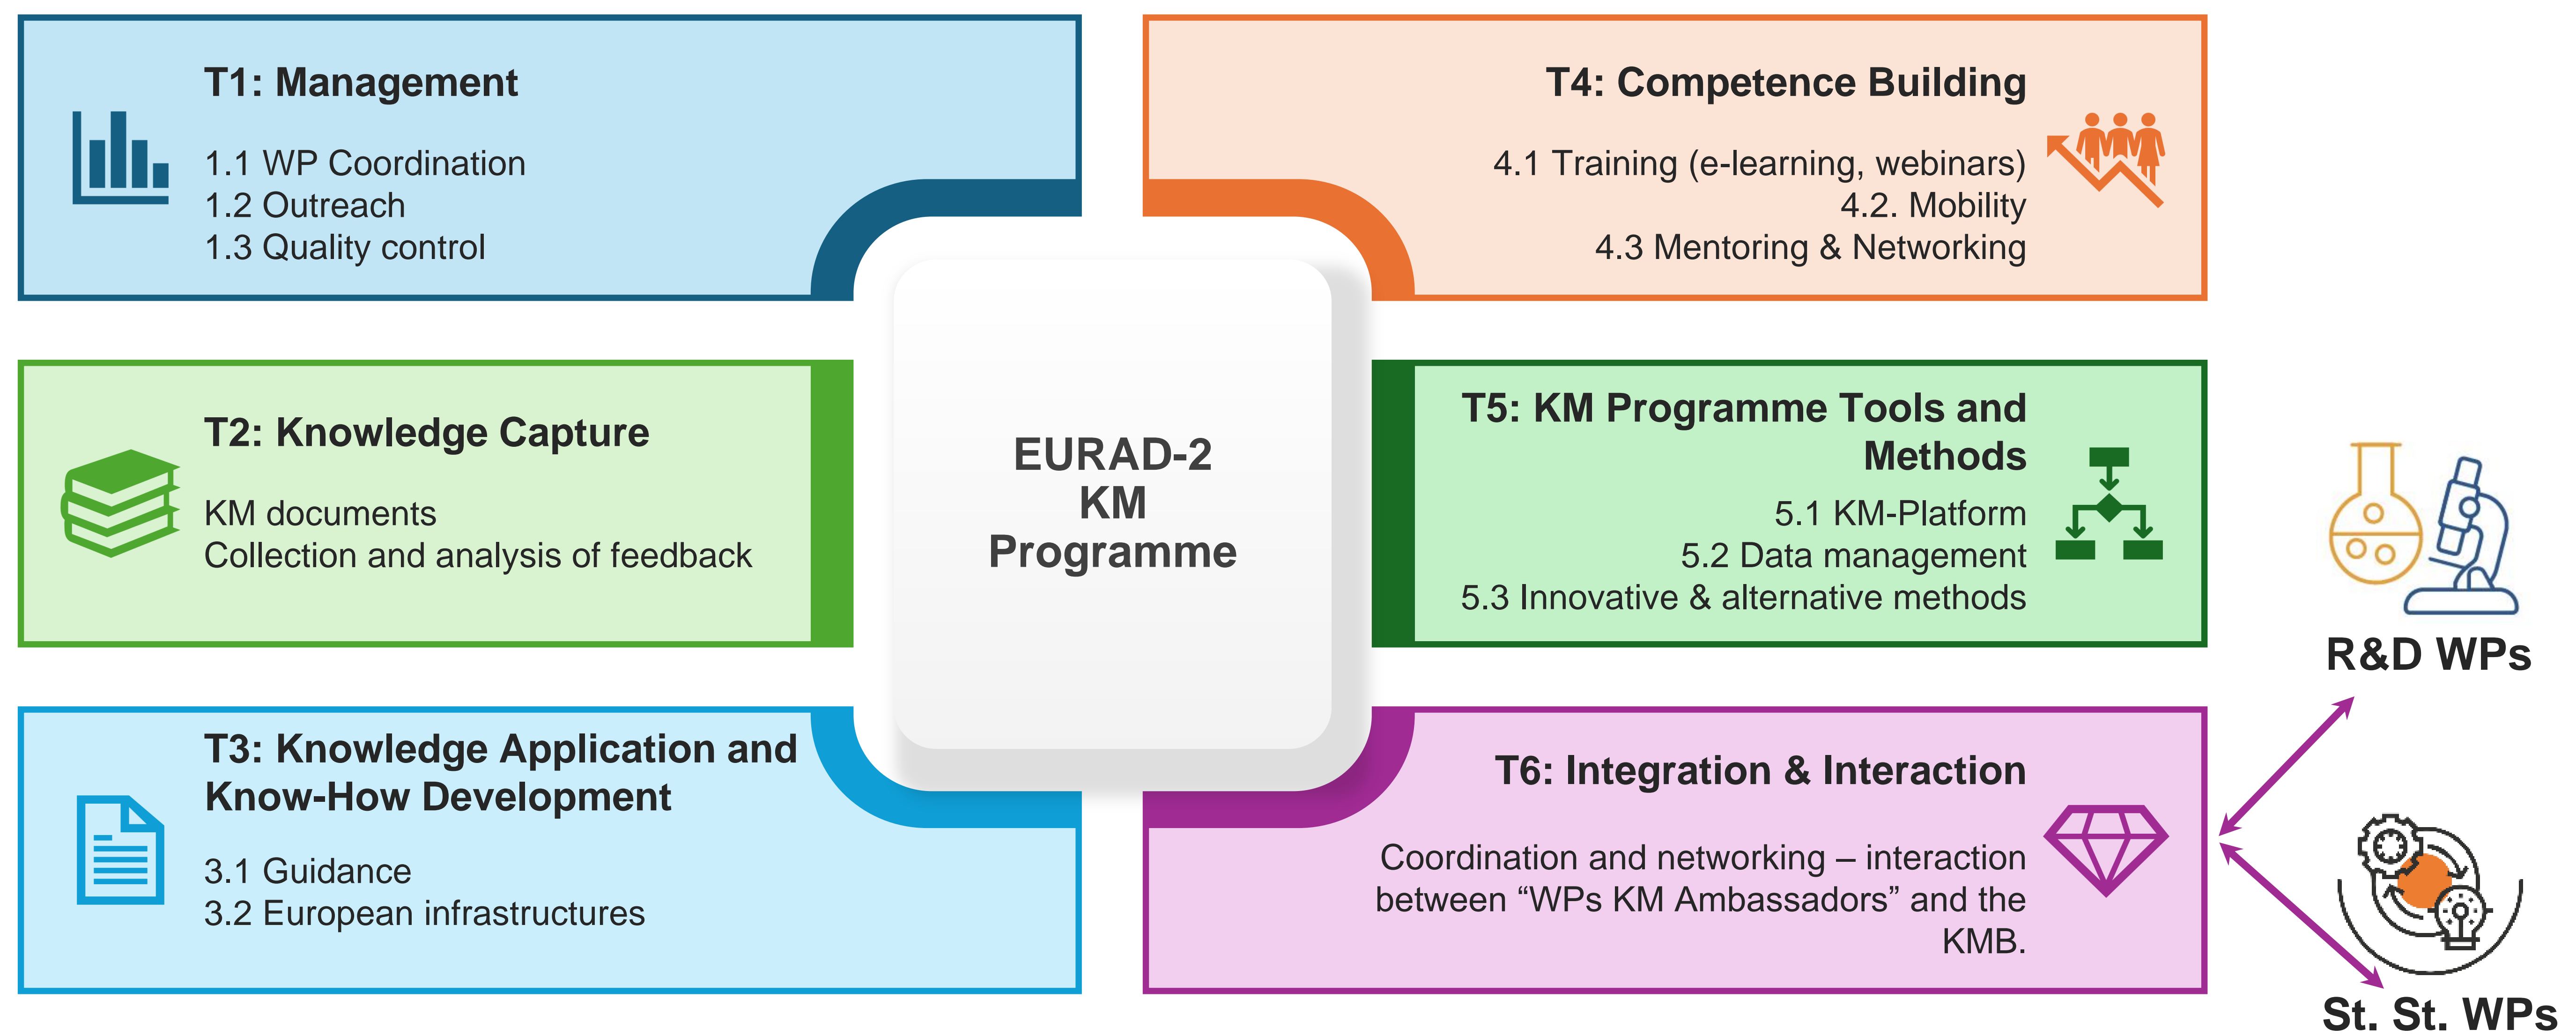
T1: Management

1.1 WP Coordination
1.2 Outreach
1.3 Quality control

T4: Competence Building

4.1 Training (e-learning, webinars)
4.2. Mobility
4.3 Mentoring & Networking

T2: Knowledge Capture

KM documents
Collection and analysis of feedback

EURAD-2
KM
Programme

T5: KM Programme Tools and Methods

5.1 KM-Platform
5.2 Data management
5.3 Innovative & alternative methods

R&D WPs

T3: Knowledge Application and Know-How Development

3.1 Guidance
3.2 European infrastructures

T6: Integration & Interaction

Coordination and networking – interaction between “WPs KM Ambassadors” and the KMB.

St. St. WPs